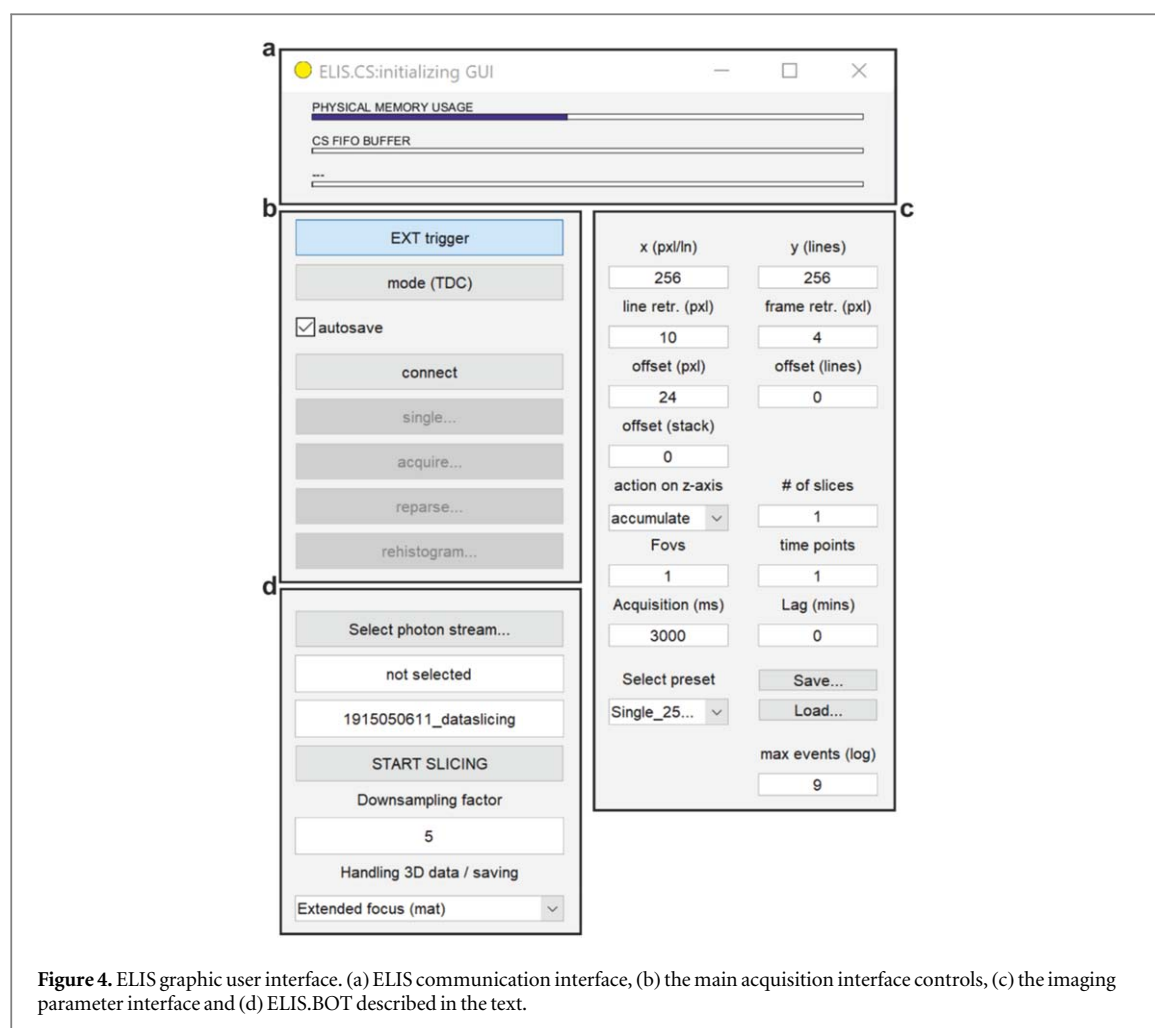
a

ELIS.CS:initializing GUI

PHYSICAL MEMORY USAGE

CS FIFO BUFFER

---

b

EXT trigger

mode (TDC)

autosave

connect

single...

acquire...

reparse...

rehistogram...

c

x (pxl/ln)

y (lines)

256

256

line retr. (pxl)

frame retr. (pxl)

10

4

offset (pxl)

offset (lines)

24

0

offset (stack)

0

action on z-axis

# of slices

accumulate

1

Fovs

time points

1

1

Acquisition (ms)

Lag (mins)

3000

0

Select preset

Save...

Single_25...

Load...

max events (log)

9

d

Select photon stream...

not selected

1915050611_dataslicing

START SLICING

Downsampling factor

5

Handling 3D data / saving

Extended focus (mat)

**Figure 4.** ELIS graphic user interface. (a) ELIS communication interface, (b) the main acquisition interface controls, (c) the imaging parameter interface and (d) ELIS.BOT described in the text.